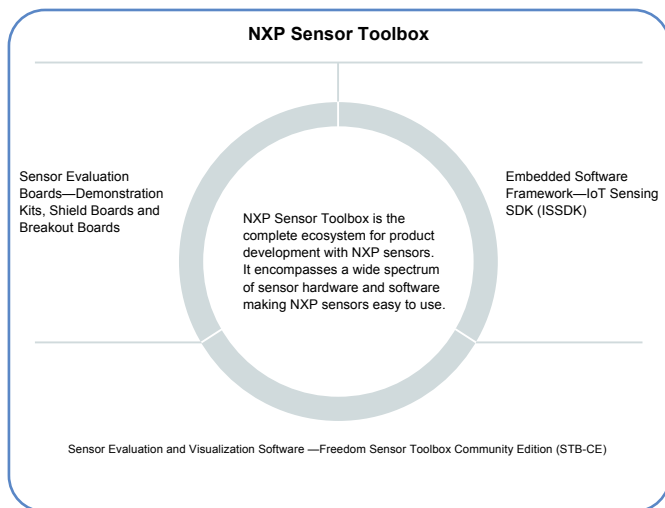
NXP Sensor Toolbox

Sensor Evaluation Boards—Demonstration Kits, Shield Boards and Breakout Boards

NXP Sensor Toolbox is the complete ecosystem for product development with NXP sensors. It encompasses a wide spectrum of sensor hardware and software making NXP sensors easy to use.

Embedded Software Framework—IoT Sensing SDK (ISSDK)

Sensor Evaluation and Visualization Software —Freedom Sensor Toolbox Community Edition (STB-CE)